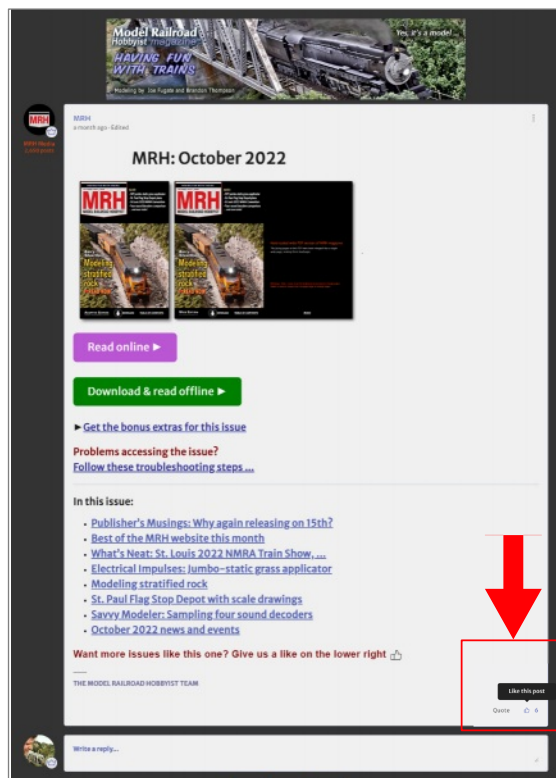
Model Railroad Hobbyist magazine

HAVING FUN WITH TRAINS

Yes, it's a model...

Modeling by: Joe Fugate and Brandon Thompson

MRH

MRH Media

MRH

a month ago · Edited

MRH: October 2022

MRH

Modeling stratified rock

MRH

Modeling stratified rock

Read online ►

Download & read offline ►

► Get the bonus extras for this issue

Problems accessing the issue?

Follow these troubleshooting steps ...

In this issue:

- Publisher's Musings: Why again releasing on 15th?
- Best of the MRH website this month
- What's Neat: St. Louis 2022 NMRA Train Show, ...
- Electrical Impulses: Jumbo–static grass applicator
- Modeling stratified rock
- St. Paul Flag Stop Depot with scale drawings
- Savvy Modeler: Sampling four sound decoders
- October 2022 news and events

Want more issues like this one? Give us a like on the lower right

THE MODEL RAILROAD HOBBYIST TEAM

Like this post

Quote 6

Write a reply...